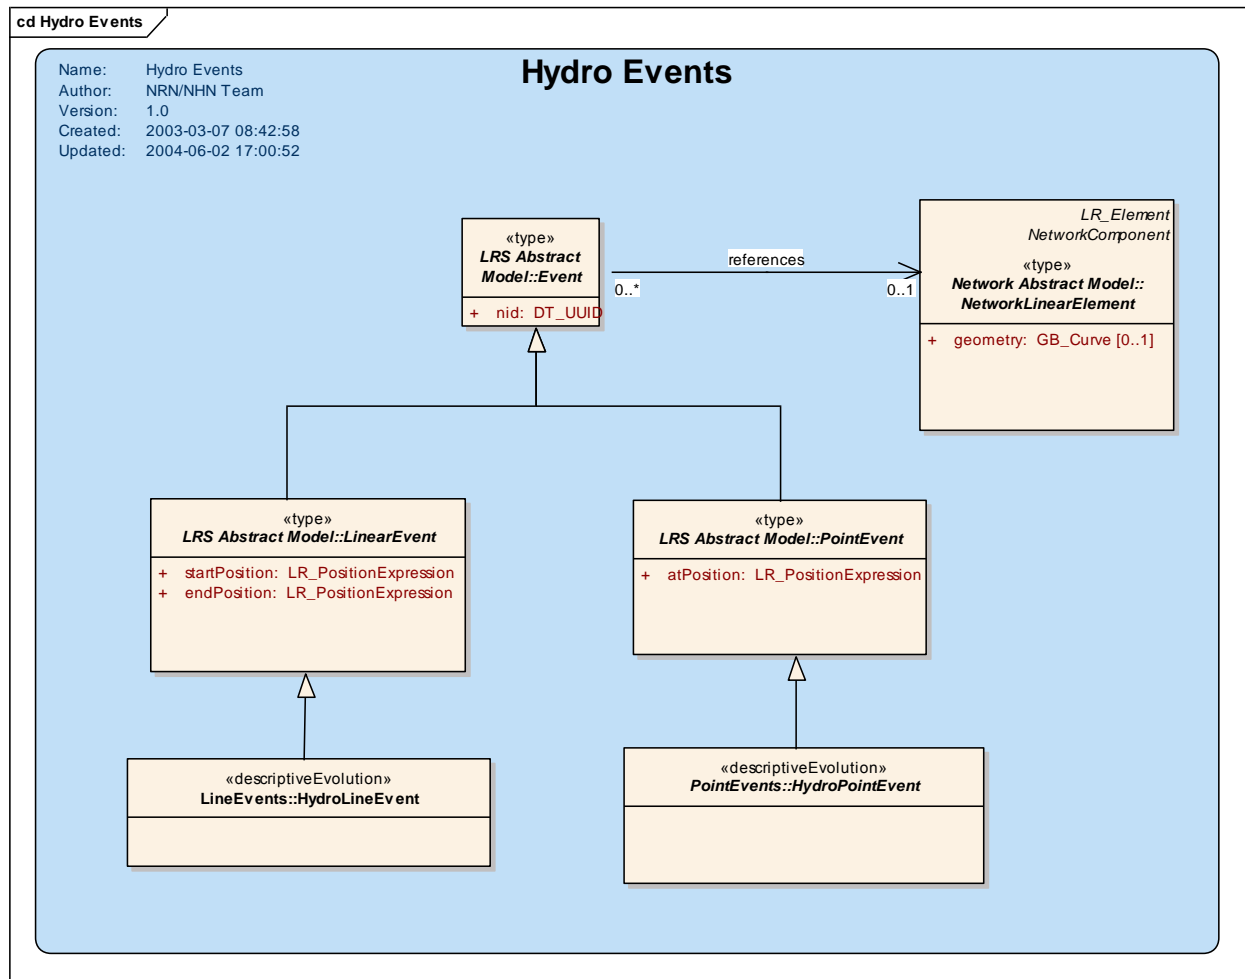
cd Hydro Events

Hydro Events

Name: Hydro Events
Author: NRN/NHN Team
Version: 1.0
Created: 2003-03-07 08:42:58
Updated: 2004-06-02 17:00:52

«type»
LRS Abstract Model::Event

+ nid: DT_UUID

references

0..*

0..1

LR_Element
NetworkComponent
«type»
Network Abstract Model::NetworkLinearElement

+ geometry: GB_Curve [0..1]

«type»
LRS Abstract Model::LinearEvent

+ startPosition: LR_PositionExpression
+ endPosition: LR_PositionExpression

«type»
LRS Abstract Model::PointEvent

+ atPosition: LR_PositionExpression

«descriptiveEvolution»
LineEvents::HydroLineEvent

«descriptiveEvolution»
PointEvents::HydroPointEvent